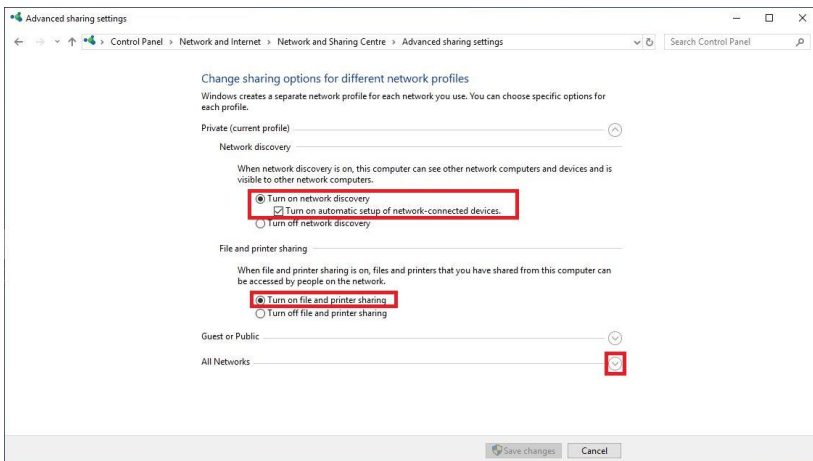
Advanced sharing settings

Control Panel › Network and Internet › Network and Sharing Centre › Advanced sharing settings

Search Control Panel

Change sharing options for different network profiles

Windows creates a separate network profile for each network you use. You can choose specific options for each profile.

Private (current profile)

Network discovery

When network discovery is on, this computer can see other network computers and devices and is visible to other network computers.

Turn on network discovery

Turn on automatic setup of network-connected devices.

Turn off network discovery

File and printer sharing

When file and printer sharing is on, files and printers that you have shared from this computer can be accessed by people on the network.

Turn on file and printer sharing

Turn off file and printer sharing

Guest or Public

All Networks

Save changes

Cancel